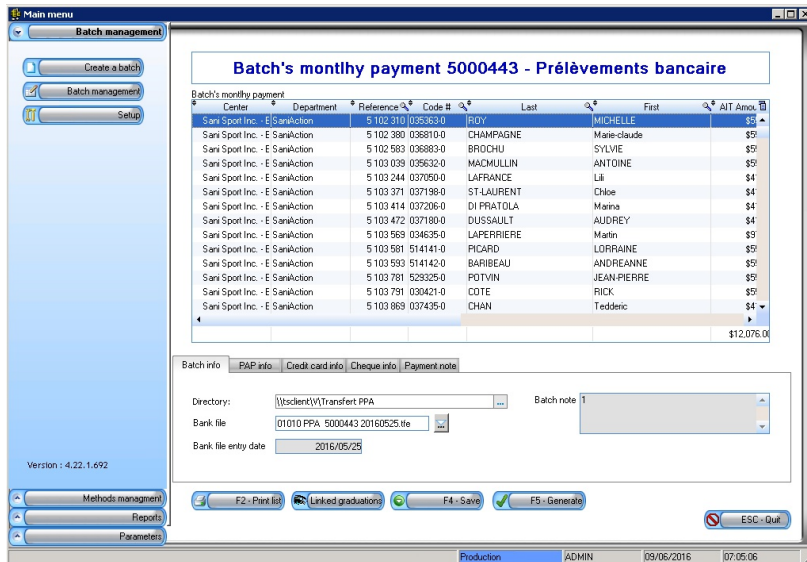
Main menu

Batch management

Create a batch

Batch management

Setup

Version : 4.22.1.692

Methods managment

Reports

Parameters

Batch's montlhy payment 5000443 - Prélèvements bancaire

Batch's montlhy payment

| Center | Department | Reference | Code # | Last | First | AIT Amou |
|---|---|---|---|---|---|---|
| Sani Sport Inc. - E | SaniAction | 5 102 310 | 035363-0 | ROY | MICHELLE | $5 |
| Sani Sport Inc. - E | SaniAction | 5 102 380 | 036810-0 | CHAMPAGNE | Marie-claude | $5 |
| Sani Sport Inc. - E | SaniAction | 5 102 583 | 036883-0 | BROCHU | SYLVIE | $5 |
| Sani Sport Inc. - E | SaniAction | 5 103 039 | 035632-0 | MACMULLIN | ANTOINE | $5 |
| Sani Sport Inc. - E | SaniAction | 5 103 244 | 037050-0 | LAFRANCE | Lili | $4 |
| Sani Sport Inc. - E | SaniAction | 5 103 371 | 037198-0 | ST-LAURENT | Chloe | $4 |
| Sani Sport Inc. - E | SaniAction | 5 103 414 | 037206-0 | DI PRATOLA | Marina | $4 |
| Sani Sport Inc. - E | SaniAction | 5 103 472 | 037180-0 | DUSSAULT | AUDREY | $4 |
| Sani Sport Inc. - E | SaniAction | 5 103 569 | 034635-0 | LAPERRIERE | Martin | $9 |
| Sani Sport Inc. - E | SaniAction | 5 103 581 | 514141-0 | PICARD | LORRAINE | $5 |
| Sani Sport Inc. - E | SaniAction | 5 103 593 | 514142-0 | BARIBEAU | ANDREANNE | $5 |
| Sani Sport Inc. - E | SaniAction | 5 103 781 | 529325-0 | POTVIN | JEAN-PIERRE | $5 |
| Sani Sport Inc. - E | SaniAction | 5 103 791 | 030421-0 | COTE | RICK | $5 |
| Sani Sport Inc. - E | SaniAction | 5 103 869 | 037435-0 | CHAN | Tedderic | $4 |

$12,076.0

Batch info | PAP info | Credit card info | Cheque info | Payment note

Directory: \\tsclient\V\Transfert PPA

Batch note 1

Bank file 01010 PPA 5000443 20160525.tle

Bank file entry date 2016/05/25

F2 - Print list

Linked graduations

F4 - Save

F5 - Generate

ESC - Quit

Production | ADMIN | 09/06/2016 | 07:05:06